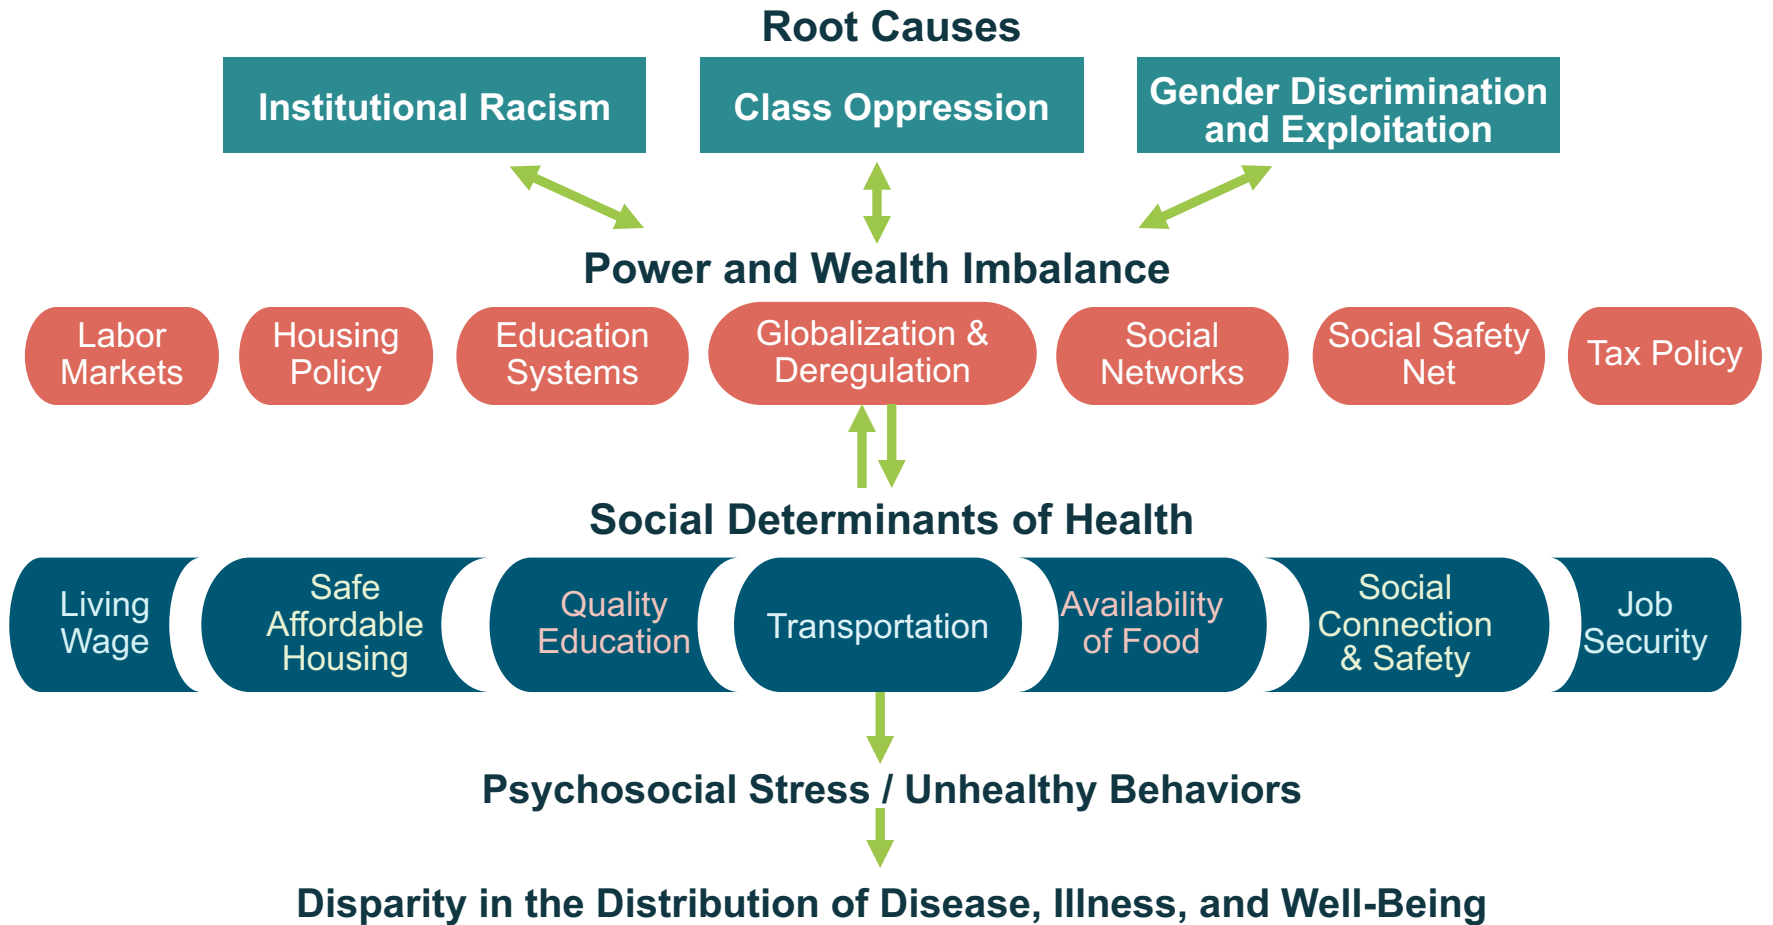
Root Causes

Institutional Racism

Class Oppression

Gender Discrimination and Exploitation

Power and Wealth Imbalance

Labor Markets

Housing Policy

Education Systems

Globalization & Deregulation

Social Networks

Social Safety Net

Tax Policy

Social Determinants of Health

Living Wage

Safe Affordable Housing

Quality Education

Transportation

Availability of Food

Social Connection & Safety

Job Security

Psychosocial Stress / Unhealthy Behaviors

Disparity in the Distribution of Disease, Illness, and Well-Being